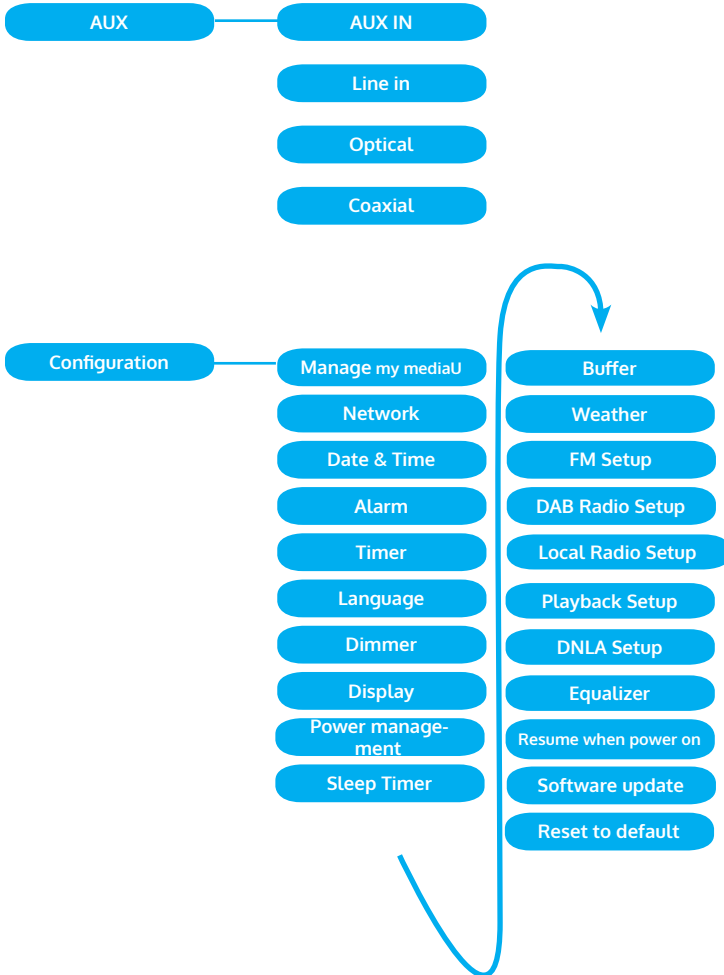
AUX

AUX IN

Line in

Optical

Coaxial

Configuration

Manage my mediaU

Network

Date & Time

Alarm

Timer

Language

Dimmer

Display

Power management

Sleep Timer

Buffer

Weather

FM Setup

DAB Radio Setup

Local Radio Setup

Playback Setup

DNLA Setup

Equalizer

Resume when power on

Software update

Reset to default